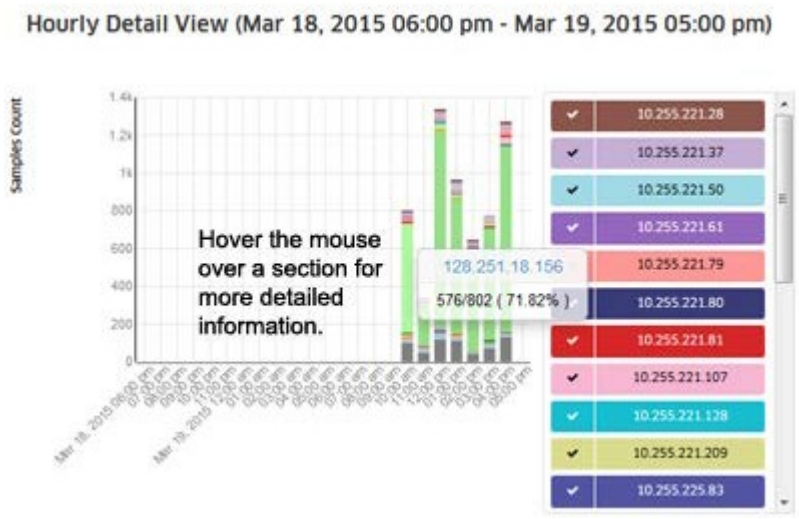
Hourly Detail View (Mar 18, 2015 06:00 pm - Mar 19, 2015 05:00 pm)

Samples Count

1.4k
1.2k
1k
800
600
400
200
0

Mar 18, 2015 06:00 pm
07:00 pm
08:00 pm
09:00 pm
10:00 pm
11:00 pm
Mar 19, 2015 12:00 am
01:00 am
02:00 am
03:00 am
04:00 am
05:00 am
06:00 am
07:00 am
08:00 am
09:00 am
10:00 am
11:00 am
12:00 pm
01:00 pm
02:00 pm
03:00 pm
04:00 pm
05:00 pm

Hover the mouse over a section for more detailed information.

128.251.18.156
576/802 ( 71.82% )

10.255.221.28
10.255.221.37
10.255.221.50
10.255.221.61
10.255.221.79
10.255.221.80
10.255.221.81
10.255.221.107
10.255.221.128
10.255.221.209
10.255.225.83